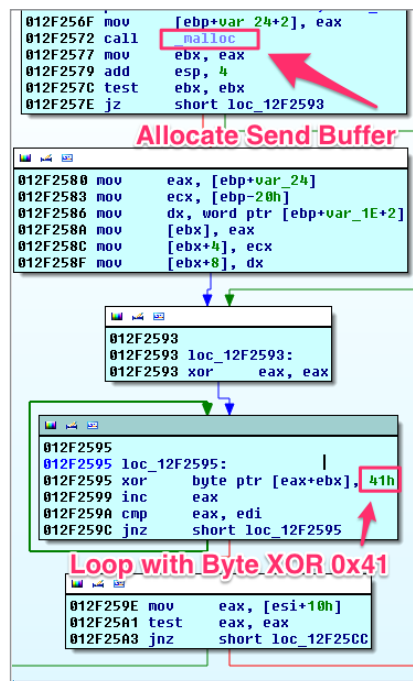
012F256F mov [ebp+var_24+2], eax
012F2572 call _malloc
012F2577 mov ebx, eax
012F2579 add esp, 4
012F257C test ebx, ebx
012F257E jz short loc_12F2593

Allocate Send Buffer

012F2580 mov eax, [ebp+var_24]
012F2583 mov ecx, [ebp-20h]
012F2586 mov dx, word ptr [ebp+var_1E+2]
012F258A mov [ebx], eax
012F258C mov [ebx+4], ecx
012F258F mov [ebx+8], dx

012F2593
012F2593 loc_12F2593:
012F2593 xor eax, eax

012F2595
012F2595 loc_12F2595:
012F2595 xor byte ptr [eax+ebx], 41h
012F2599 inc eax
012F259A cmp eax, edi
012F259C jnz short loc_12F2595

Loop with Byte XOR 0x41

012F259E mov eax, [esi+10h]
012F25A1 test eax, eax
012F25A3 jnz short loc_12F25CC